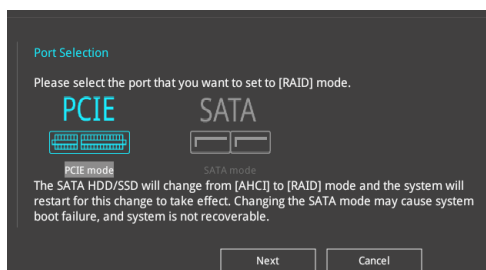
Port Selection

Please select the port that you want to set to [RAID] mode.

PCIE

SATA

PCIE mode

SATA mode

The SATA HDD/SSD will change from [AHCI] to [RAID] mode and the system will restart for this change to take effect. Changing the SATA mode may cause system boot failure, and system is not recoverable.

Next

Cancel